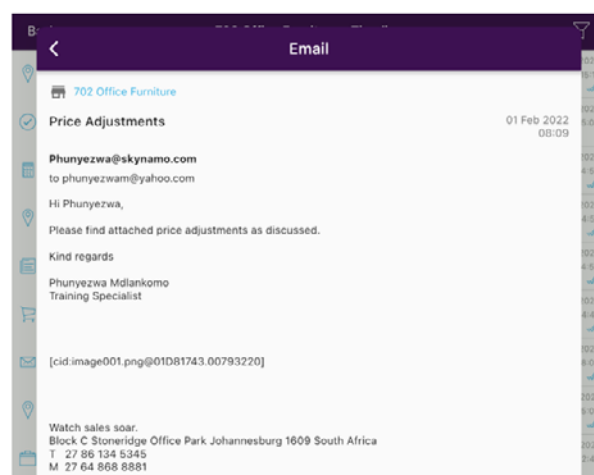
Email

702 Office Furniture

Price Adjustments

01 Feb 2022 08:09

Phunyezwa@skynamo.com
to phunyezwam@yahoo.com

Hi Phunyezwa,

Please find attached price adjustments as discussed.

Kind regards

Phunyezwa Mdlankomo
Training Specialist

[cid:image001.png@01D81743.00793220]

Watch sales soar.
Block C Stoneridge Office Park Johannesburg 1609 South Africa
T 27 86 134 5345
M 27 64 868 8881